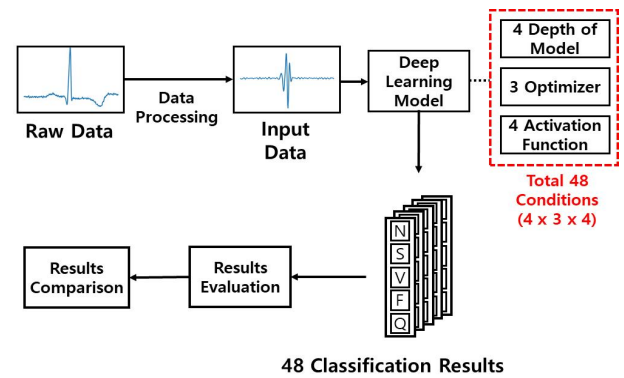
Raw Data

Data Processing

Input Data

Deep Learning Model

4 Depth of Model

3 Optimizer

4 Activation Function

Total 48 Conditions (4 x 3 x 4)

N
S
V
F
Q

Results Comparison

Results Evaluation

48 Classification Results